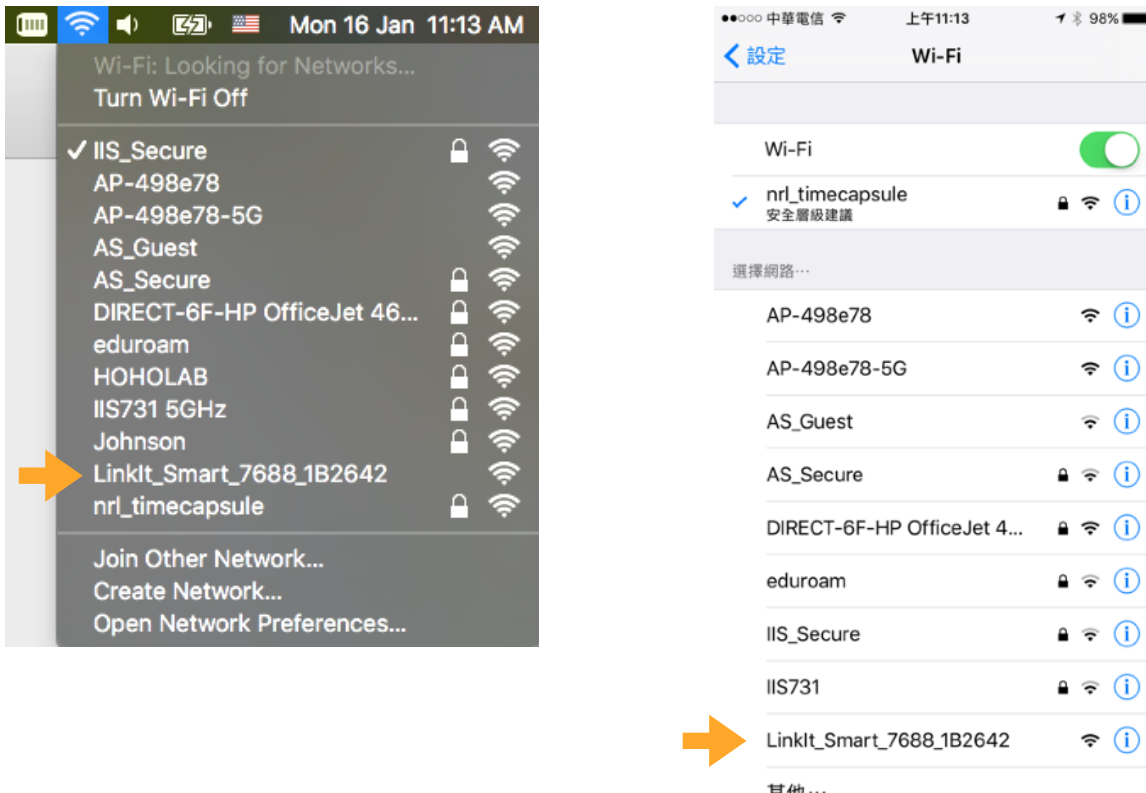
Mon 16 Jan 11:13 AM

Wi-Fi: Looking for Networks...
Turn Wi-Fi Off

✓ IIS_Secure
AP-498e78
AP-498e78-5G
AS_Guest
AS_Secure
DIRECT-6F-HP OfficeJet 46...
eduroam
HOHOLAB
IIS731 5GHz
Johnson
LinkIt_Smart_7688_1B2642
nrl_timecapsule

Join Other Network...
Create Network...
Open Network Preferences...

●●○○○ 中華電信 上午11:13 98%
設定 Wi-Fi

Wi-Fi
✓ nrl_timecapsule
安全層級建議

選擇網路⋯
AP-498e78
AP-498e78-5G
AS_Guest
AS_Secure
DIRECT-6F-HP OfficeJet 4...
eduroam
IIS_Secure
IIS731
LinkIt_Smart_7688_1B2642
其他⋯